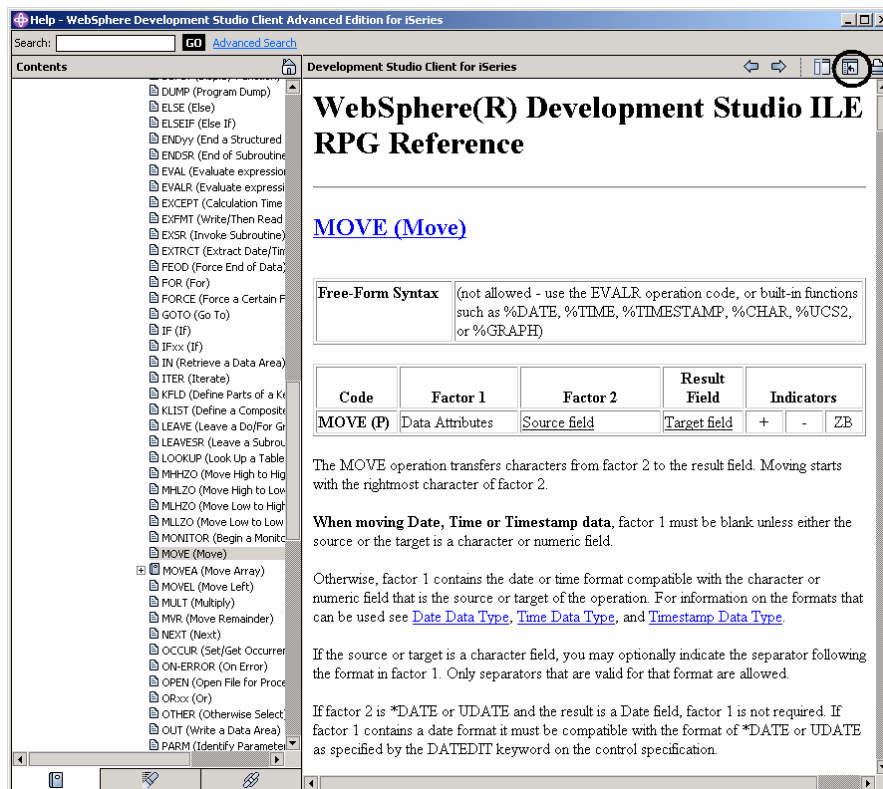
Help - WebSphere Development Studio Client Advanced Edition for iSeries

Search: GO Advanced Search

Contents

DUMP (Program Dump)
ELSE (Else)
ELSEIF (Else If)
ENDyy (End a Structured
ENDSR (End of Subroutine
EVAL (Evaluate expression
EVALR (Evaluate expressi
EXCEPT (Calculation Time
EXFMT (Write/Then Read
EXSR (Invoke Subroutine)
EXTRCT (Extract Date/Tim
FEOD (Force End of Data)
FOR (For)
FORCE (Force a Certain F
GOTO (Go To)
IF (If)
IFxx (If)
IN (Retrieve a Data Area)
ITER (Iterate)
KFLD (Define Parts of a K
KLIST (Define a Composite
LEAVE (Leave a Do/For Gr
LEAVESR (Leave a Subrou
LOOKUP (Look Up a Table
MHHZO (Move High to Hig
MHLZO (Move High to Low
MLHZO (Move Low to High
MLLZO (Move Low to Low
MONITOR (Begin a Monitc
MOVE (Move)
MOVEA (Move Array)
MOVEL (Move Left)
MULT (Multiply)
MVR (Move Remainder)
NEXT (Next)
OCCUR (Set/Get Occurrer
ON-ERROR (On Error)
OPEN (Open File for Proce
ORxx (Or)
OTHER (Otherwise Select)
OUT (Write a Data Area)
PARM (Identify Parameter

Development Studio Client for iSeries

WebSphere(R) Development Studio ILE RPG Reference

MOVE (Move)

| Free-Form Syntax | (not allowed - use the EVALR operation code, or built-in functions such as %DATE, %TIME, %TIMESTAMP, %CHAR, %UCS2, or %GRAPH) |
|---|---|

| Code | Factor 1 | Factor 2 | Result Field | Indicators | | |
|---|---|---|---|---|---|---|
| MOVE (P) | Data Attributes | Source field | Target field | + | - | ZB |

The MOVE operation transfers characters from factor 2 to the result field. Moving starts with the rightmost character of factor 2.

When moving Date, Time or Timestamp data, factor 1 must be blank unless either the source or the target is a character or numeric field.

Otherwise, factor 1 contains the date or time format compatible with the character or numeric field that is the source or target of the operation. For information on the formats that can be used see Date Data Type, Time Data Type, and Timestamp Data Type.

If the source or target is a character field, you may optionally indicate the separator following the format in factor 1. Only separators that are valid for that format are allowed.

If factor 2 is *DATE or UDATE and the result is a Date field, factor 1 is not required. If factor 1 contains a date format it must be compatible with the format of *DATE or UDATE as specified by the DATEDIT keyword on the control specification.